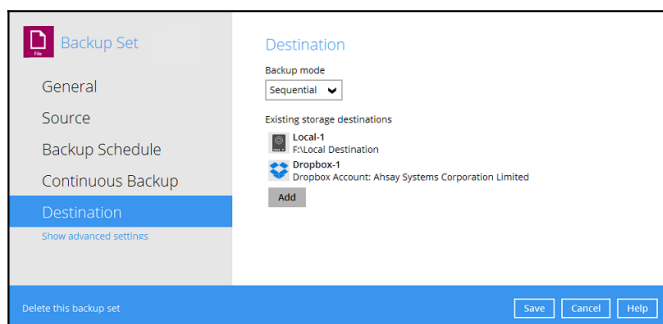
File

Backup Set

General

Source

Backup Schedule

Continuous Backup

Destination

Show advanced settings

Destination

Backup mode

Sequential

Existing storage destinations

Local-1
F:\Local Destination

Dropbox-1
Dropbox Account: Ahsay Systems Corporation Limited

Add

Delete this backup set

Save

Cancel

Help